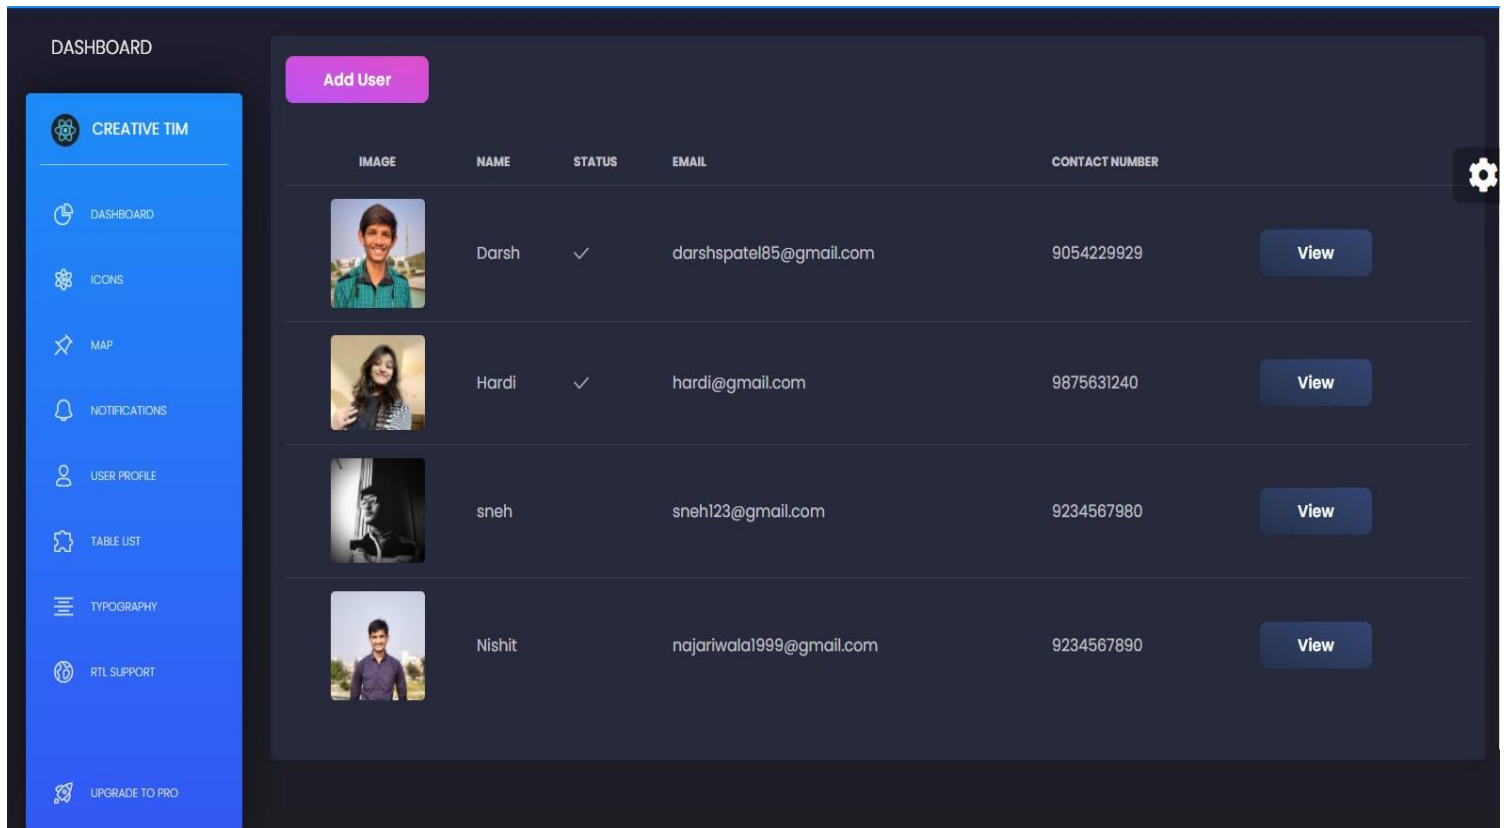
DASHBOARD

CREATIVE TIM

DASHBOARD
ICONS
MAP
NOTIFICATIONS
USER PROFILE
TABLE LIST
TYPOGRAPHY
RTL SUPPORT

UPGRADE TO PRO

Add User

| IMAGE | NAME | STATUS | EMAIL | CONTACT NUMBER | |
|---|---|---|---|---|---|
| | Darsh | ✓ | darshspatel85@gmail.com | 9054229929 | View |
| | Hardi | ✓ | hardi@gmail.com | 9875631240 | View |
| | sneh | | sneh123@gmail.com | 9234567980 | View |
| | Nishit | | najariwala1999@gmail.com | 9234567890 | View |